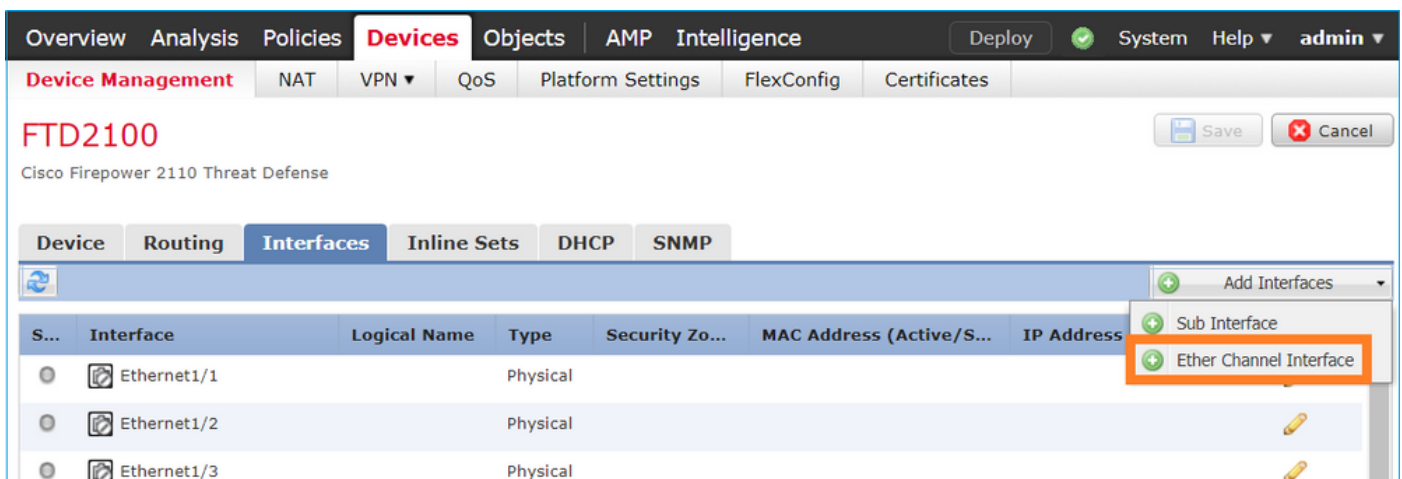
Overview Analysis Policies Devices Objects AMP Intelligence Deploy System Help ▾ admin ▾

Device Management NAT VPN ▾ QoS Platform Settings FlexConfig Certificates

FTD2100

Cisco Firepower 2110 Threat Defense

Save Cancel

Device Routing Interfaces Inline Sets DHCP SNMP

Add Interfaces

Sub Interface

Ether Channel Interface

| S... | Interface | Logical Name | Type | Security Zo... | MAC Address (Active/S... | IP Address |
|---|---|---|---|---|---|---|
| | Ethernet1/1 | | Physical | | | |
| | Ethernet1/2 | | Physical | | | |
| | Ethernet1/3 | | Physical | | | |